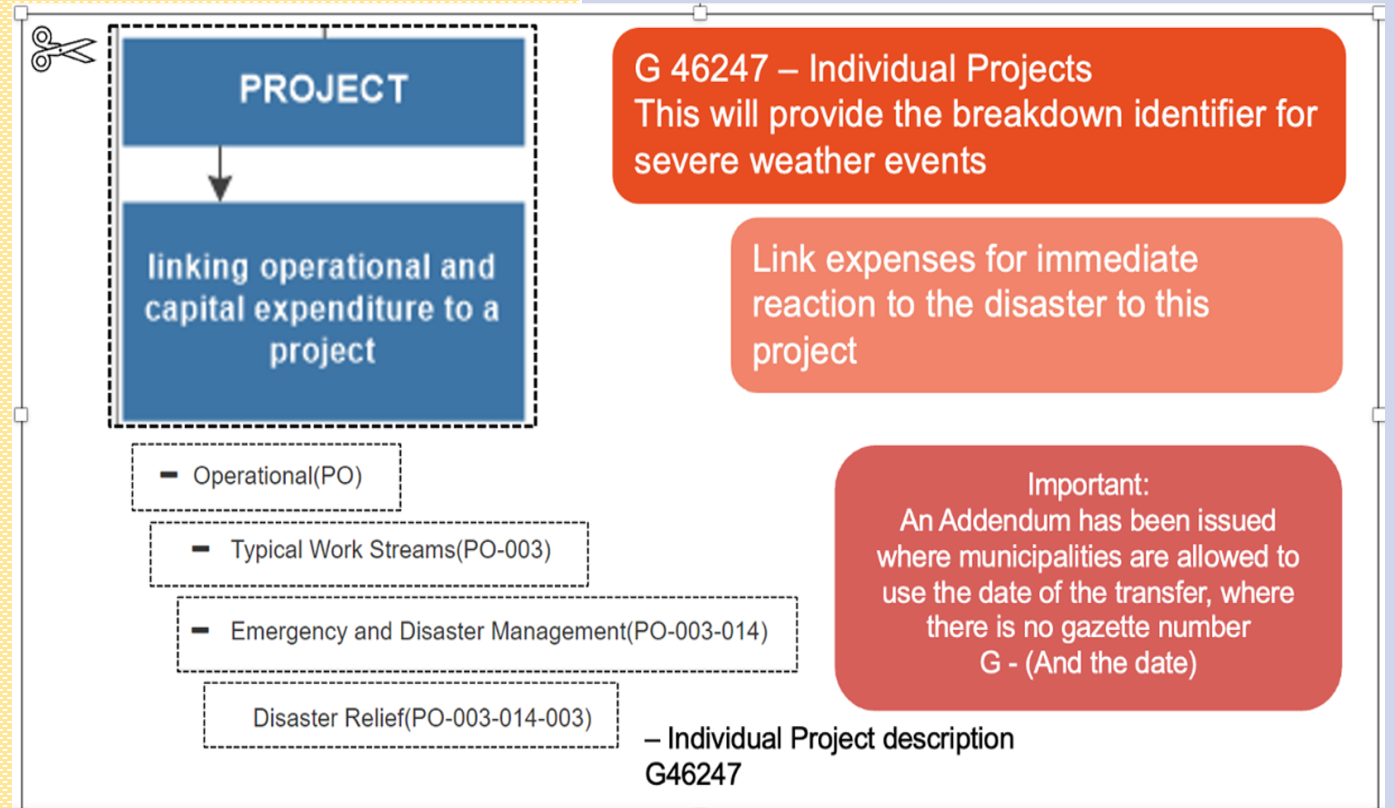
PROJECT

linking operational and capital expenditure to a project

G 46247 – Individual Projects
This will provide the breakdown identifier for severe weather events

Link expenses for immediate reaction to the disaster to this project

- Operational(PO)

- Typical Work Streams(PO-003)

- Emergency and Disaster Management(PO-003-014)

Disaster Relief(PO-003-014-003)

– Individual Project description
G46247

Important:
An Addendum has been issued where municipalities are allowed to use the date of the transfer, where there is no gazette number
G - (And the date)